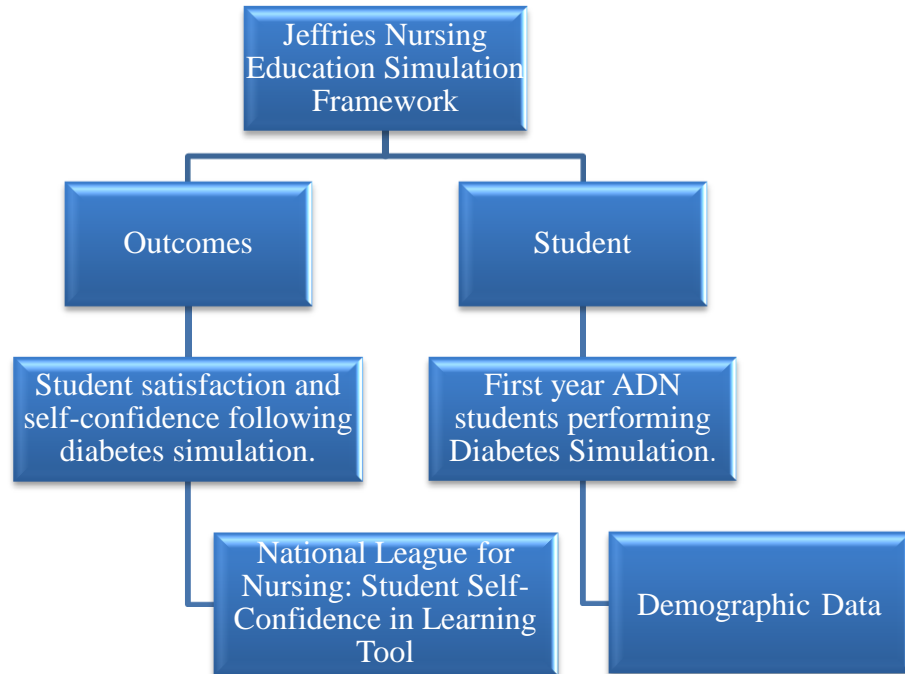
Jeffries Nursing Education Simulation Framework

Outcomes

Student

Student satisfaction and self-confidence following diabetes simulation.

First year ADN students performing Diabetes Simulation.

National League for Nursing: Student Self-Confidence in Learning Tool

Demographic Data